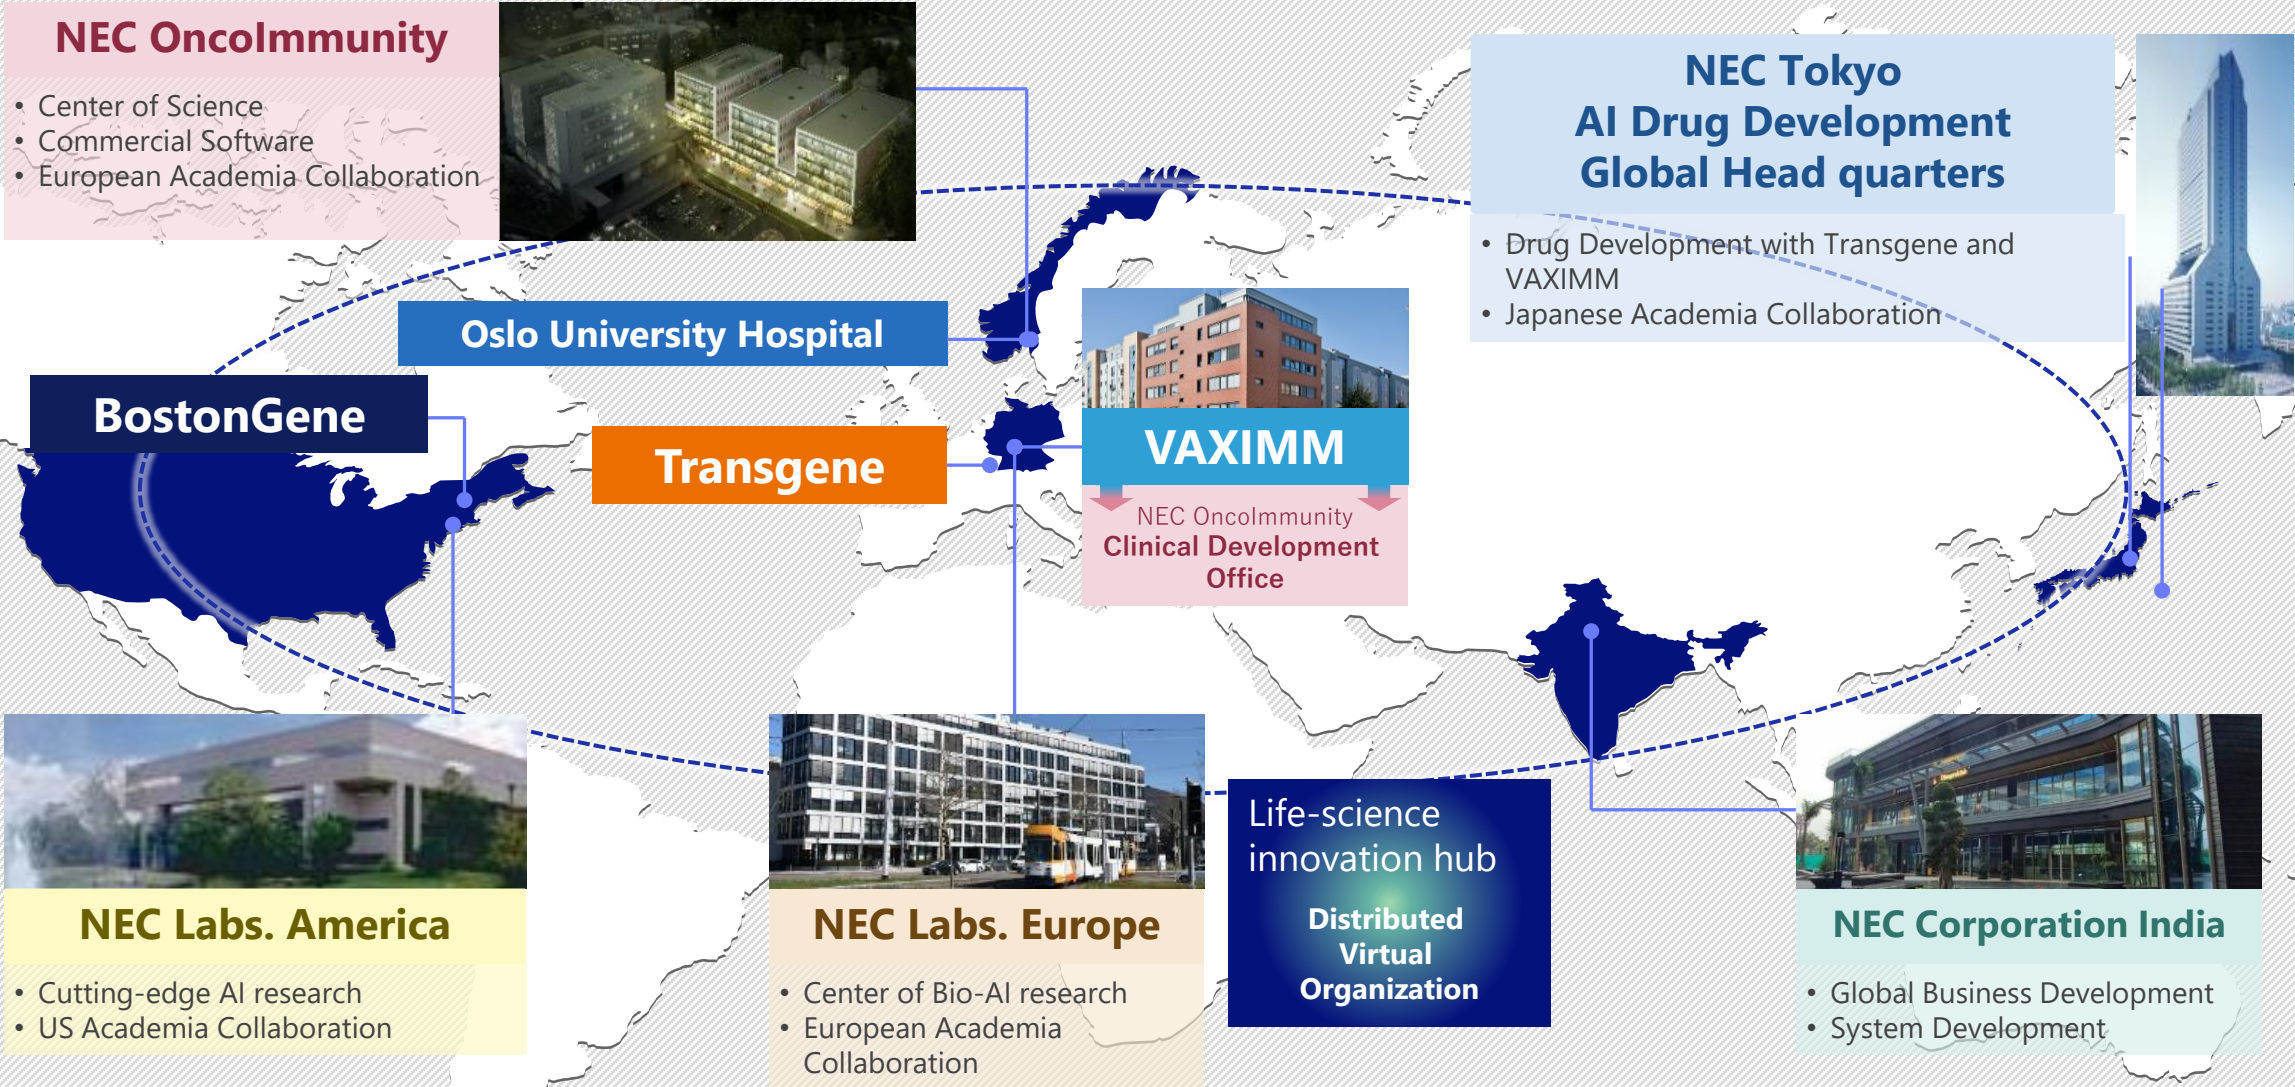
NEC OncoImmunity

- Center of Science
- Commercial Software
- European Academia Collaboration

NEC Tokyo
AI Drug Development
Global Head quarters

- Drug Development with Transgene and VAXIMM
- Japanese Academia Collaboration

Oslo University Hospital

BostonGene

Transgene

VAXIMM

NEC OncoImmunity
Clinical Development Office

NEC Labs. America

- Cutting-edge AI research
- US Academia Collaboration

NEC Labs. Europe

- Center of Bio-AI research
- European Academia Collaboration

Life-science innovation hub

Distributed Virtual Organization

NEC Corporation India

- Global Business Development
- System Development